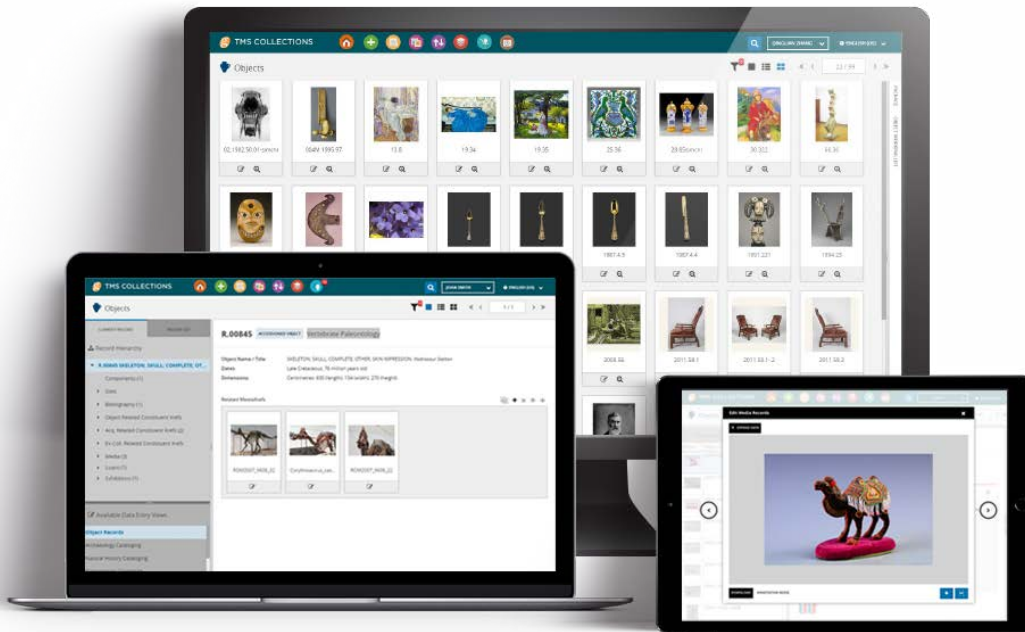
TMS COLLECTIONS

Objects

13.8

19.34

19.35

25.36

30.322

1987.4.5

1987.4.4

1997.221

1994.25

2008.86

2011.58.1

2011.58.2

TMS COLLECTIONS

Objects

R.00845 ACCESSIONED OBJECT Vertebrate Paleontology

Record Hierarchy

Components (1)

Sites

Bibliography (1)

Object Related Constituent Xrefs

Acq. Related Constituent Xrefs (2)

Ex Coll. Related Constituent Xrefs

Media (3)

Loans (1)

Exhibitions (1)

Object Name / Title SKELETON; SKULL; COMPLETE; OTHER; SKIN IMPRESSION; Maiasaur Skeleton

Dates Late Cretaceous, 76 million years old

Dimensions Centimeters: 600 (length); 154 (width); 270 (height)

Related Media/Refs

Available Data Entry Views

Object Records

Archaeology Cataloging

Natural History Cataloging

Edit Media Records